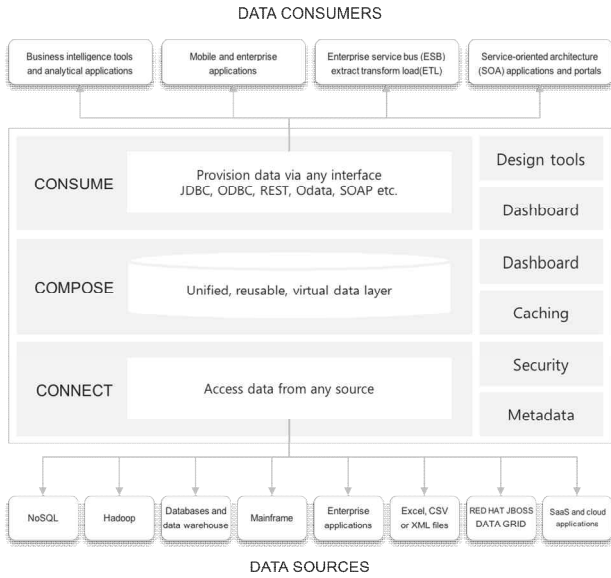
DATA CONSUMERS

Business intelligence tools and analytical applications

Mobile and enterprise applications

Enterprise service bus (ESB) extract transform load(ETL)

Service-oriented architecture (SOA) applications and portals

CONSUME

Provision data via any interface JDBC, ODBC, REST, Odata, SOAP etc.

Design tools

Dashboard

COMPOSE

Unified, reusable, virtual data layer

Dashboard

Caching

CONNECT

Access data from any source

Security

Metadata

NoSQL

Hadoop

Databases and data warehouse

Mainframe

Enterprise applications

Excel, CSV or XML files

RED HAT JBOSS DATA GRID

SaaS and cloud applications

DATA SOURCES